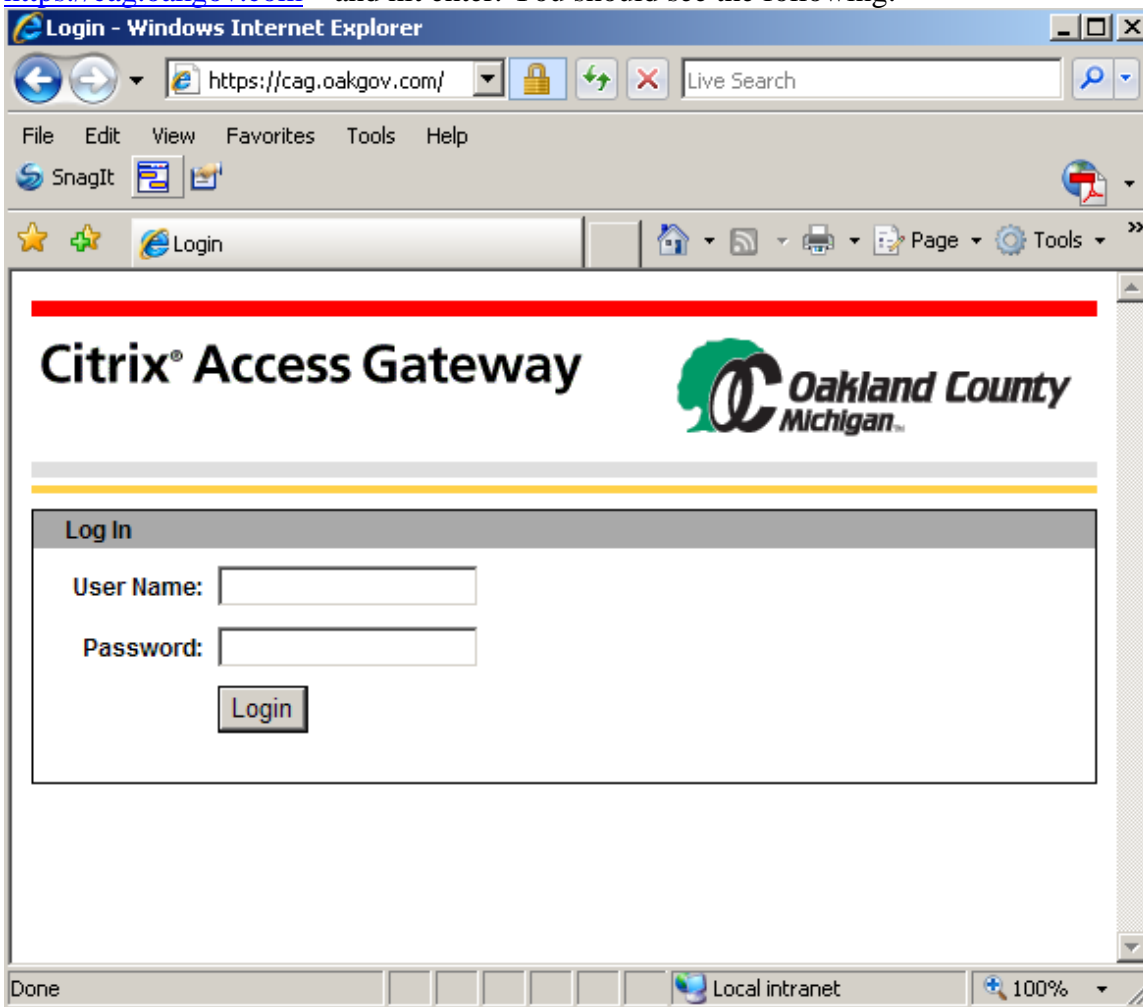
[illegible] and hit enter. You should see the following:

Login - Windows Internet Explorer

https://cag.oakgov.com/

Live Search

File Edit View Favorites Tools Help

SnagIt

Login

Page Tools

Citrix® Access Gateway

Oakland County Michigan

Log In

User Name:

Password:

Login

Done

Local intranet

100%